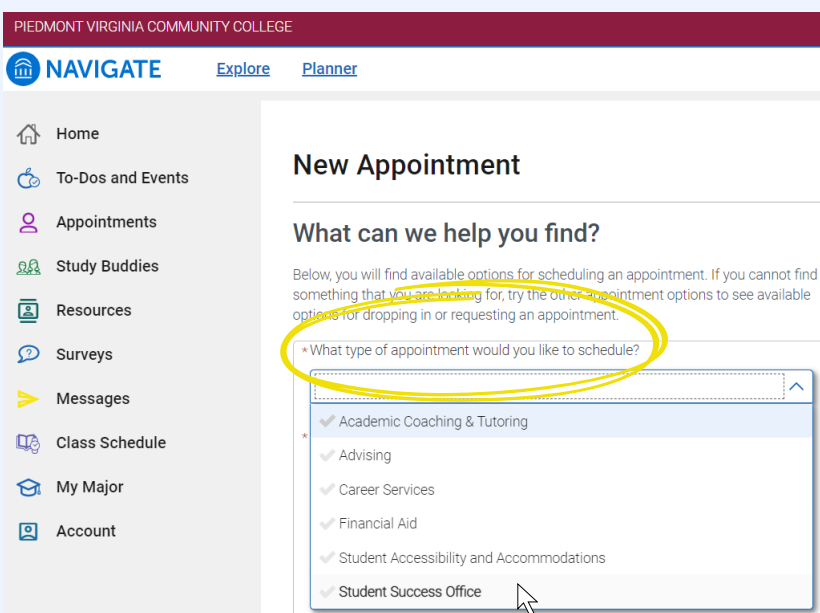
PIEDMONT VIRGINIA COMMUNITY COLLEGE

NAVIGATE

Explore

Planner

Home

To-Dos and Events

Appointments

Study Buddies

Resources

Surveys

Messages

Class Schedule

My Major

Account

New Appointment

What can we help you find?

Below, you will find available options for scheduling an appointment. If you cannot find something that you are looking for, try the other appointment options to see available options for dropping in or requesting an appointment.

* What type of appointment would you like to schedule?

*

Academic Coaching & Tutoring

Advising

Career Services

Financial Aid

Student Accessibility and Accommodations

Student Success Office